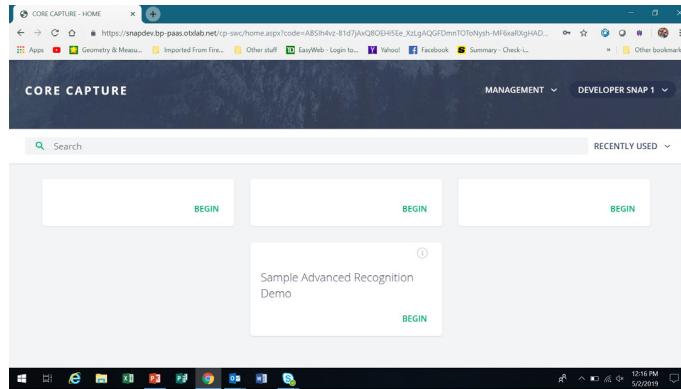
CORE CAPTURE - HOME ×

https://snapdev.bp-paas.otxlab.net/cp-swc/home.aspx?code=ABSIh4vz-81d7jAxQ8OEHi5Ee_XzLgAQGFDmnTOToNysh-MF6xaRXgHAD...

Apps Geometry & Measu... Imported From Fire... Other stuff EasyWeb - Login to... Yahoo! Facebook Summary - Check-i... » Other bookmarks

CORE CAPTURE

MANAGEMENT

DEVELOPER SNAP 1

Search

RECENTLY USED

BEGIN

BEGIN

BEGIN

Sample Advanced Recognition Demo

BEGIN

12:16 PM
5/2/2019